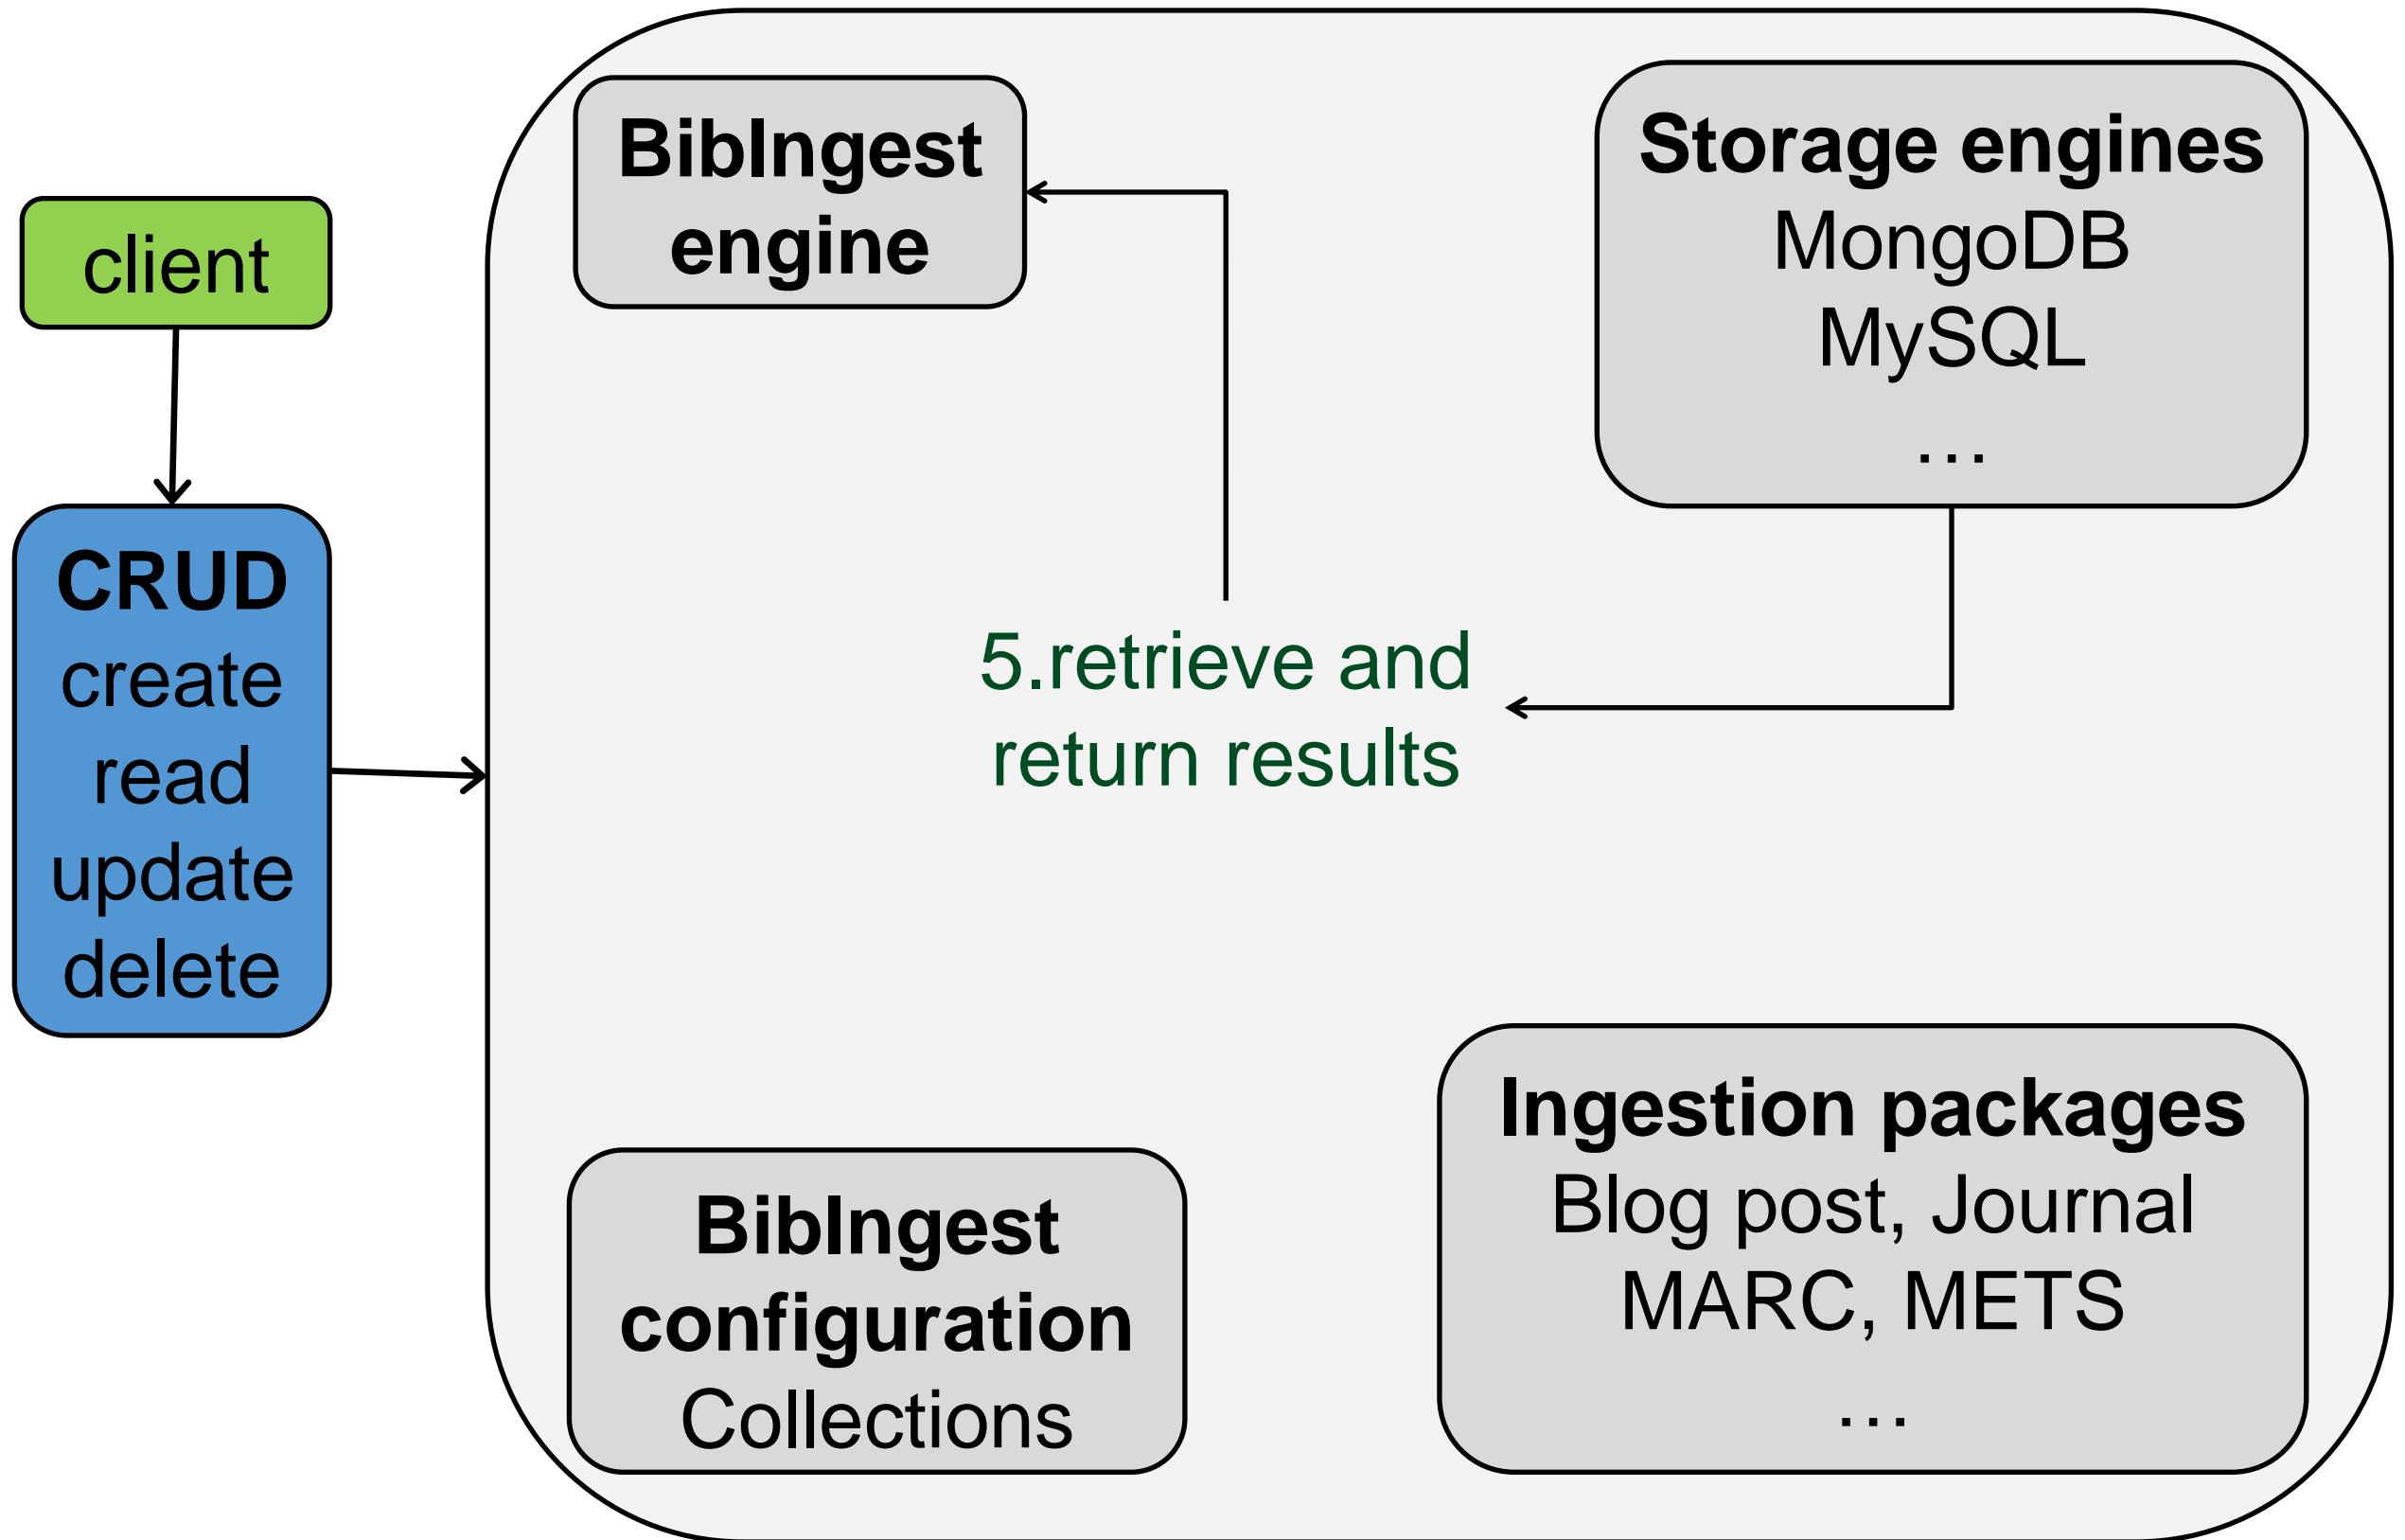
client

CRUD
create
read
update
delete

BibIngest engine

Storage engines
MongoDB
MySQL
...

5.retrieve and return results

BibIngest configuration
Collections

Ingestion packages
Blog post, Journal
MARC, METS
...